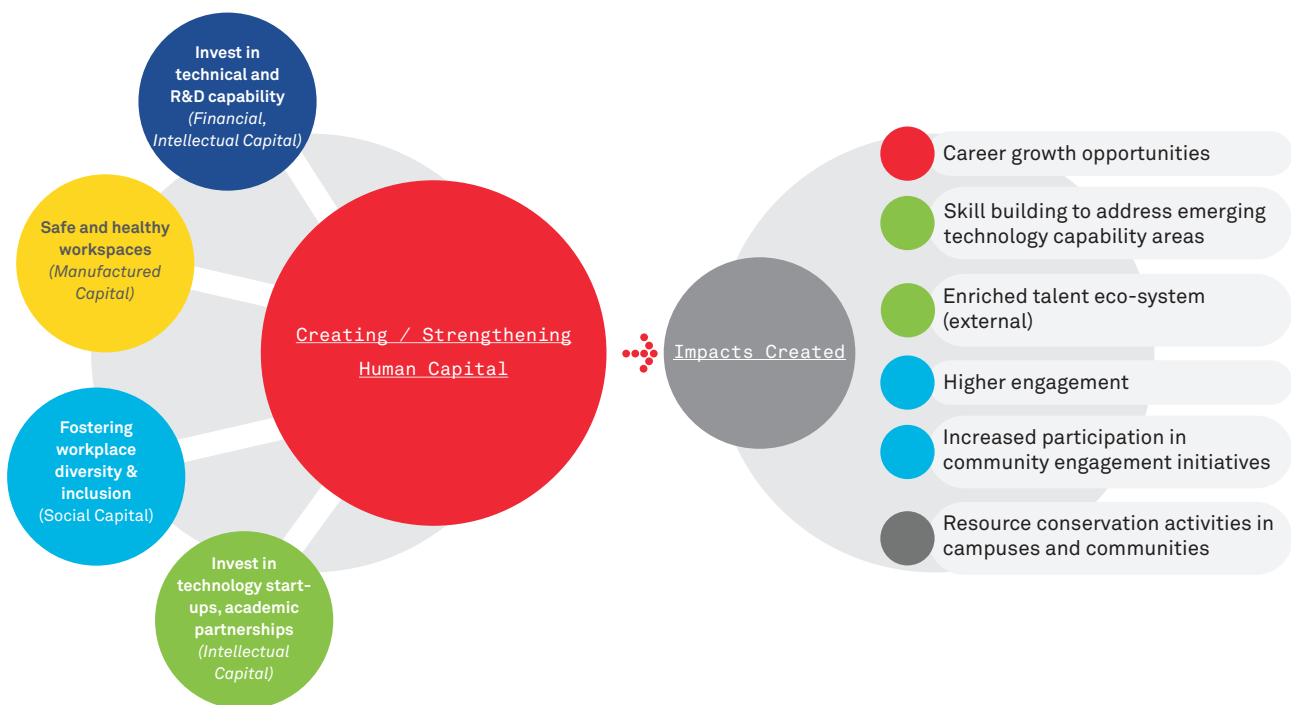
Invest in technical and R&D capability (Financial, Intellectual Capital)

Safe and healthy workspaces (Manufactured Capital)

Fostering workplace diversity & inclusion (Social Capital)

Invest in technology start-ups, academic partnerships (Intellectual Capital)

Creating / Strengthening Human Capital

Impacts Created

Career growth opportunities

Skill building to address emerging technology capability areas

Enriched talent eco-system (external)

Higher engagement

Increased participation in community engagement initiatives

Resource conservation activities in campuses and communities